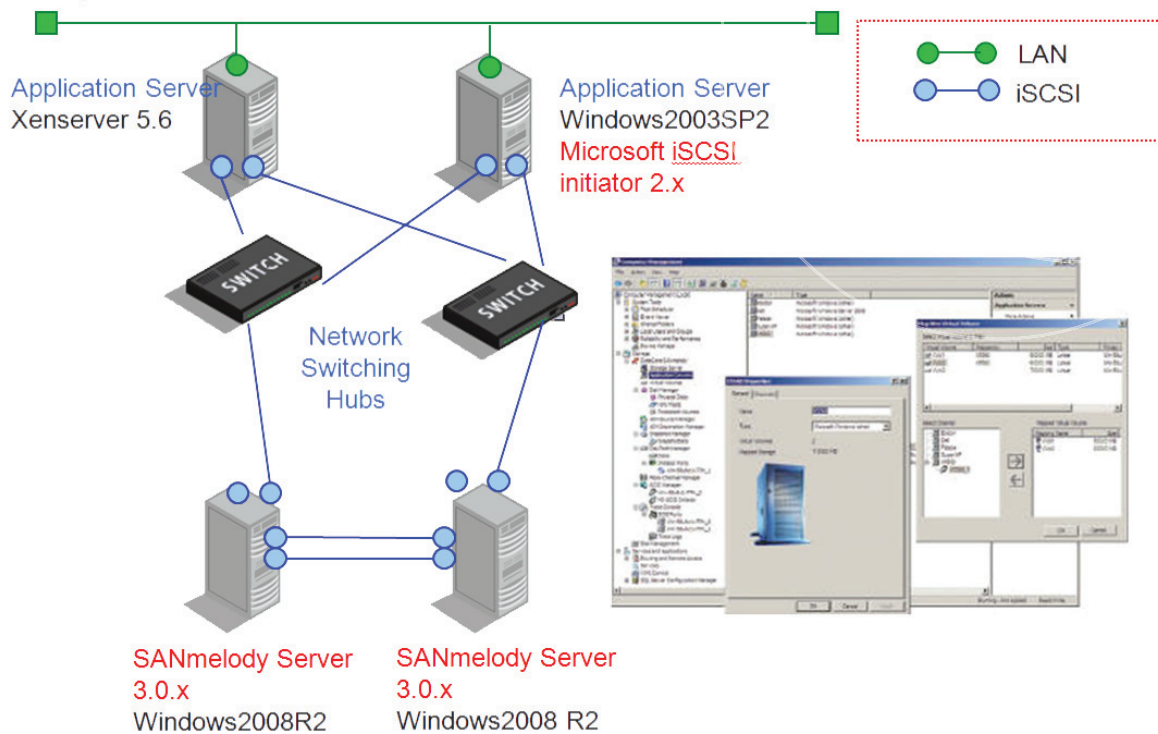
LAN

iSCSI

Application Server
Xenserver 5.6

Application Server
Windows2003SP2
Microsoft iSCSI initiator 2.x

SWITCH

SWITCH

Network Switching Hubs

SANmelody Server
3.0.x
Windows2008R2

SANmelody Server
3.0.x
Windows2008 R2